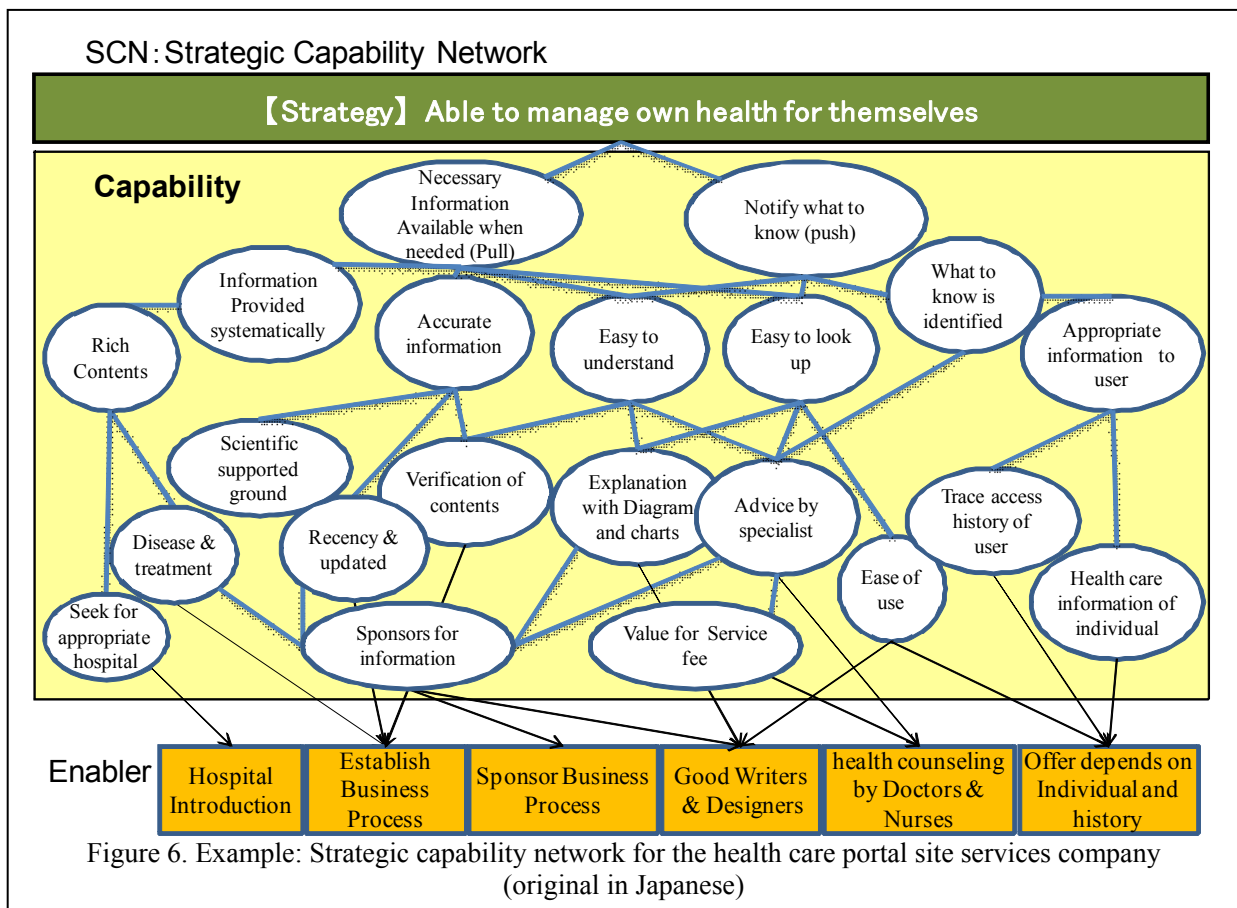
SCN：Strategic Capability Network

【Strategy】 Able to manage own health for themselves

Capability

Necessary Information Available when needed (Pull)

Notify what to know (push)

Information Provided systematically

What to know is identified

Rich Contents

Accurate information

Easy to understand

Easy to look up

Appropriate information to user

Scientific supported ground

Verification of contents

Explanation with Diagram and charts

Advice by specialist

Trace access history of user

Disease & treatment

Recency & updated

Ease of use

Health care information of individual

Seek for appropriate hospital

Sponsors for information

Value for Service fee

Enabler

Hospital Introduction

Establish Business Process

Sponsor Business Process

Good Writers & Designers

health counseling by Doctors & Nurses

Offer depends on Individual and history

Figure 6. Example: Strategic capability network for the health care portal site services company (original in Japanese)